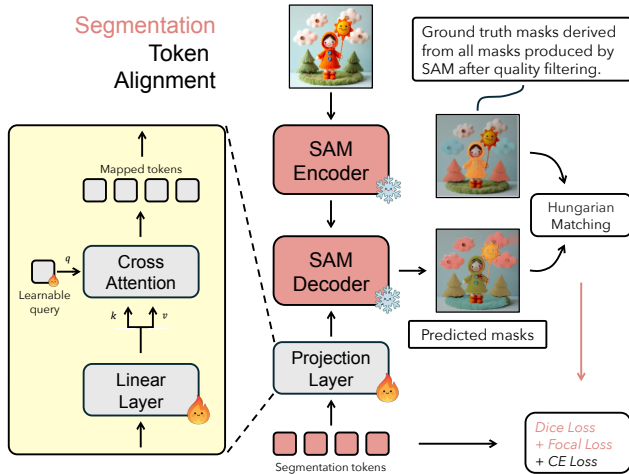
Segmentation Token Alignment

Ground truth masks derived from all masks produced by SAM after quality filtering.

Mapped tokens

Cross Attention

$q$

$k$ $v$

Learnable query

Linear Layer

SAM Encoder

SAM Decoder

Projection Layer

Segmentation tokens

Hungarian Matching

Predicted masks

Dice Loss
+ Focal Loss
+ CE Loss